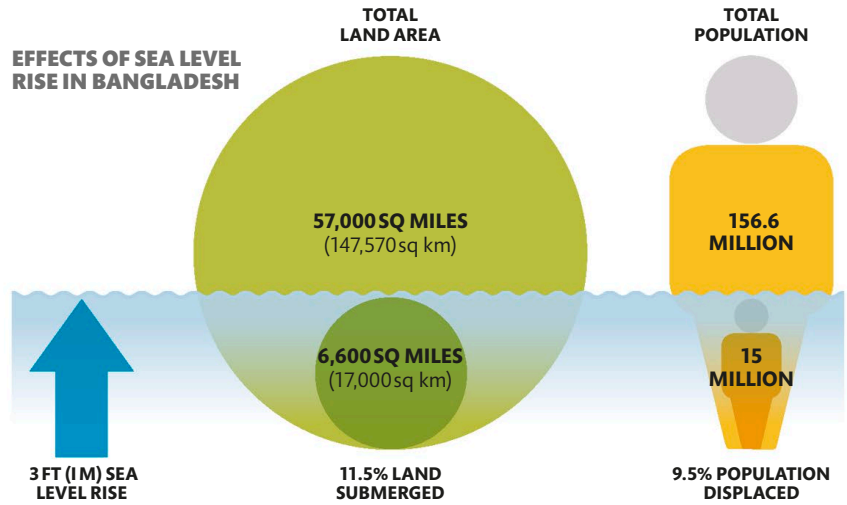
EFFECTS OF SEA LEVEL RISE IN BANGLADESH

TOTAL LAND AREA

57,000 SQ MILES
(147,570 sq km)

6,600 SQ MILES
(17,000 sq km)

TOTAL POPULATION

156.6 MILLION

15 MILLION

3 FT (1 M) SEA LEVEL RISE

11.5% LAND SUBMERGED

9.5% POPULATION DISPLACED